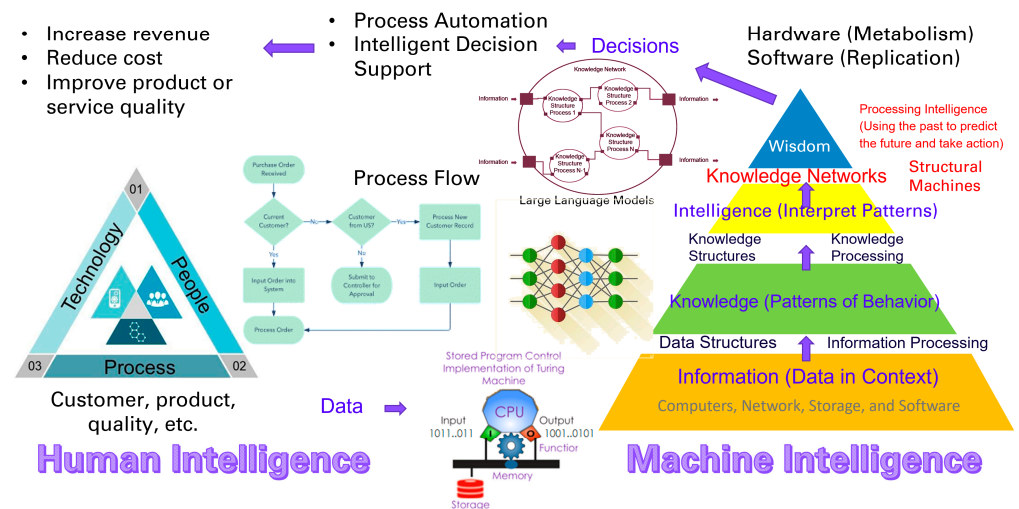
• Increase revenue
• Reduce cost
• Improve product or service quality

• Process Automation
• Intelligent Decision Support

Decisions

Hardware (Metabolism)
Software (Replication)

Knowledge Network

Information
Knowledge Structure Process 1
Knowledge Structure Process 2
Knowledge Structure Process N
Knowledge Structure Process N-1
Information

Large Language Models

Wisdom

Processing Intelligence (Using the past to predict the future and take action)

Structural Machines

Knowledge Networks

Intelligence (Interpret Patterns)

Knowledge Structures
Knowledge Processing

Knowledge (Patterns of Behavior)

Data Structures
Information Processing

Information (Data in Context)

Computers, Network, Storage, and Software

Process Flow

Purchase Order Received
Current Customer?
No
Customer from US?
Yes
Process New Customer Record
Yes
No
Input Order into System
Submit to Controller for Approval
Input Order
Process Order

01
Technology
People
Process
03
02

Customer, product, quality, etc.

Human Intelligence

Data

Stored Program Control Implementation of Turing Machine

Input
1011..011
CPU
Output
1001..0101
Function
Memory
Storage

Machine Intelligence